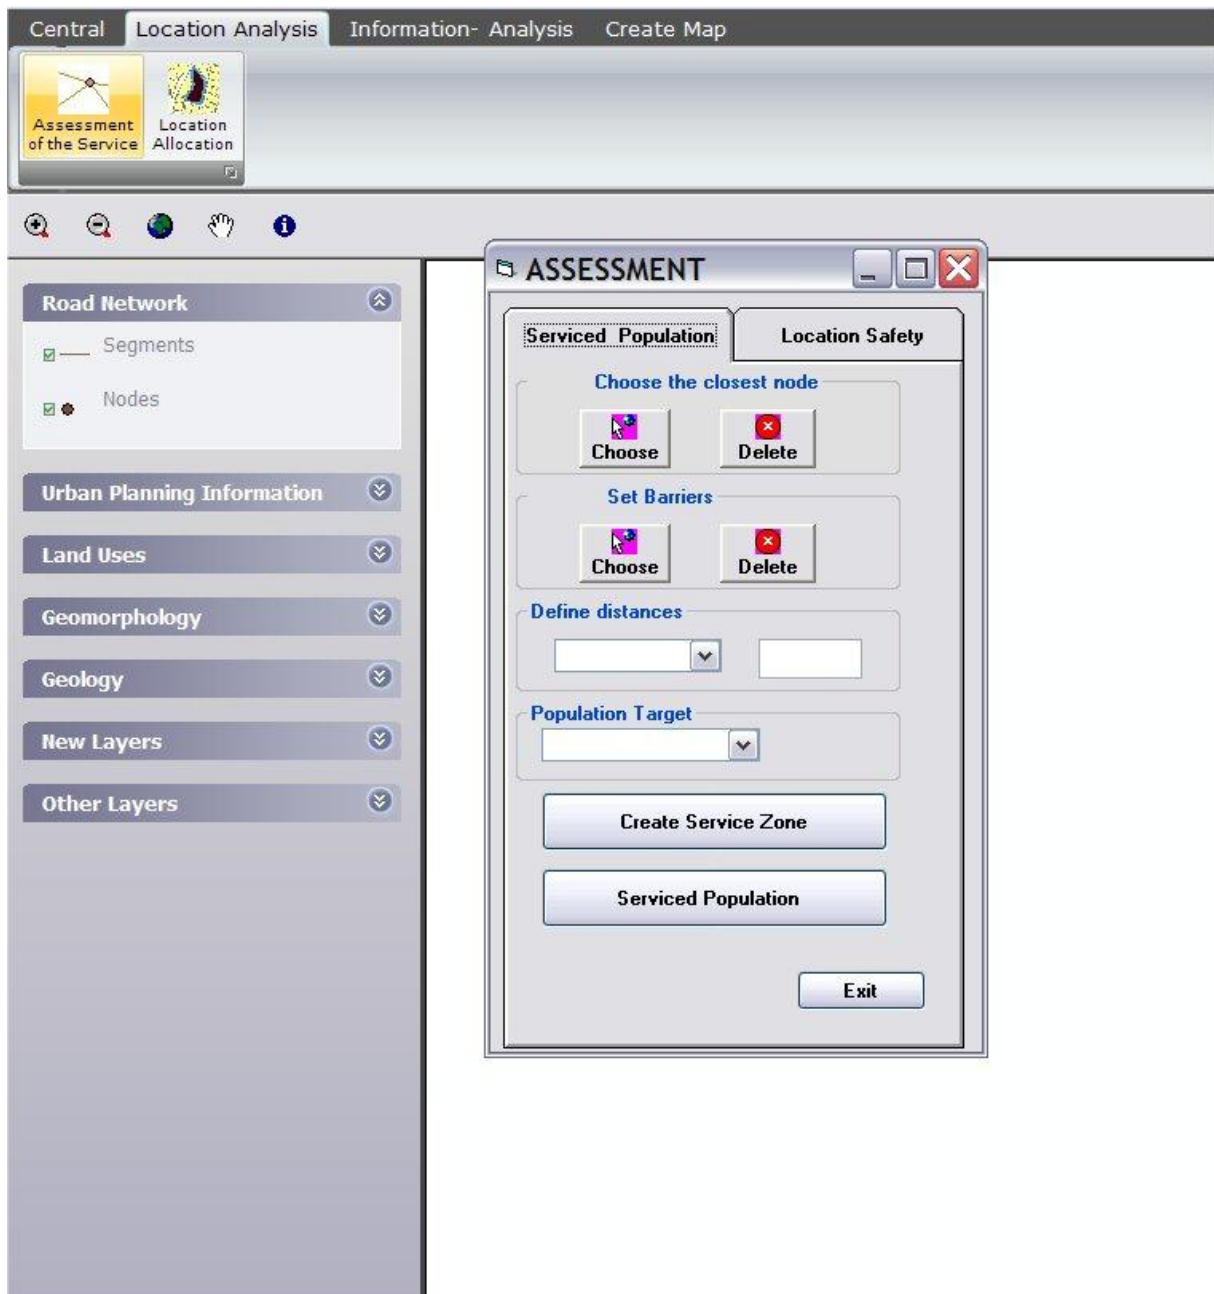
Central Location Analysis Information- Analysis Create Map

Assessment of the Service
Location Allocation

Road Network
Segments
Nodes

Urban Planning Information
Land Uses
Geomorphology
Geology
New Layers
Other Layers

ASSESSMENT

Serviced Population
Location Safety

Choose the closest node
Choose
Delete

Set Barriers
Choose
Delete

Define distances

Population Target

Create Service Zone

Serviced Population

Exit